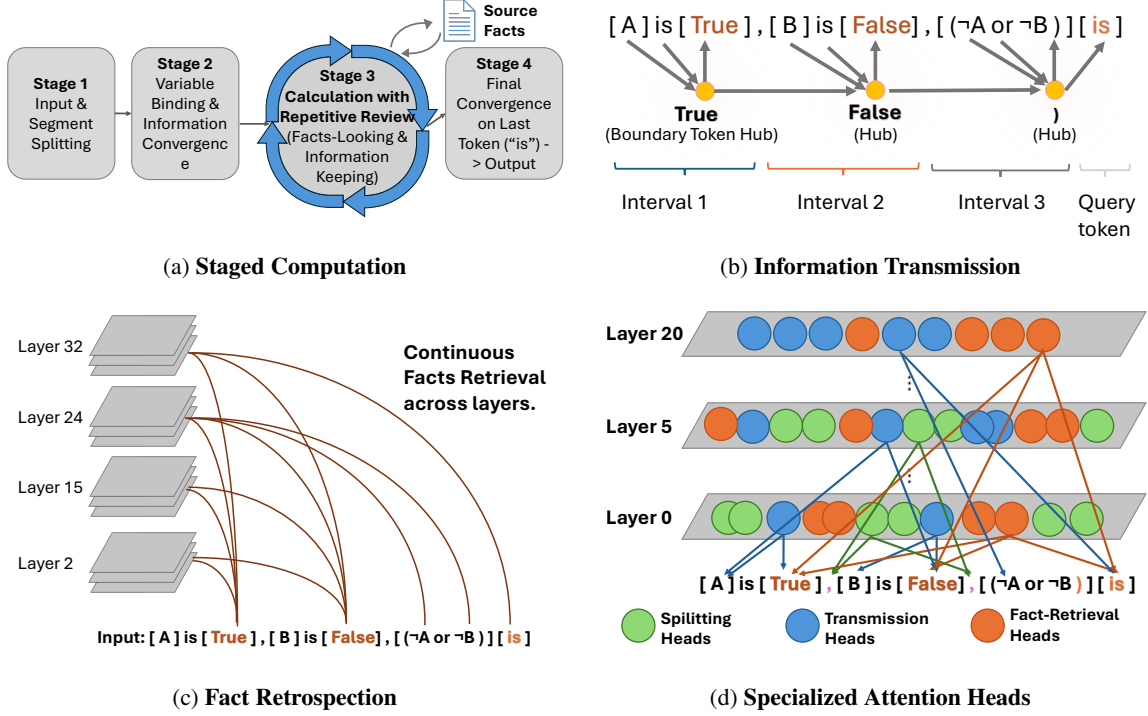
Stage 1 Input & Segment Splitting

Stage 2 Variable Binding & Information Convergence

Stage 3 Calculation with Repetitive Review (Facts-Looking & Information Keeping)

Source Facts

Stage 4 Final Convergence on Last Token ("is") -> Output

(a) Staged Computation

[ A ] is [ True ] , [ B ] is [ False ] , [ (¬A or ¬B ) ] [ is ]

True (Boundary Token Hub)

False (Hub)

) (Hub)

Interval 1

Interval 2

Interval 3

Query token

(b) Information Transmission

Layer 32

Layer 24

Layer 15

Layer 2

Continuous Facts Retrieval across layers.

Input: [ A ] is [ True ] , [ B ] is [ False ] , [ (¬A or ¬B ) ] [ is ]

(c) Fact Retrospection

Layer 20

Layer 5

Layer 0

[ A ] is [ True ] , [ B ] is [ False ] , [ (¬A or ¬B ) ] [ is ]

Spilitting Heads

Transmission Heads

Fact-Retrieval Heads

(d) Specialized Attention Heads